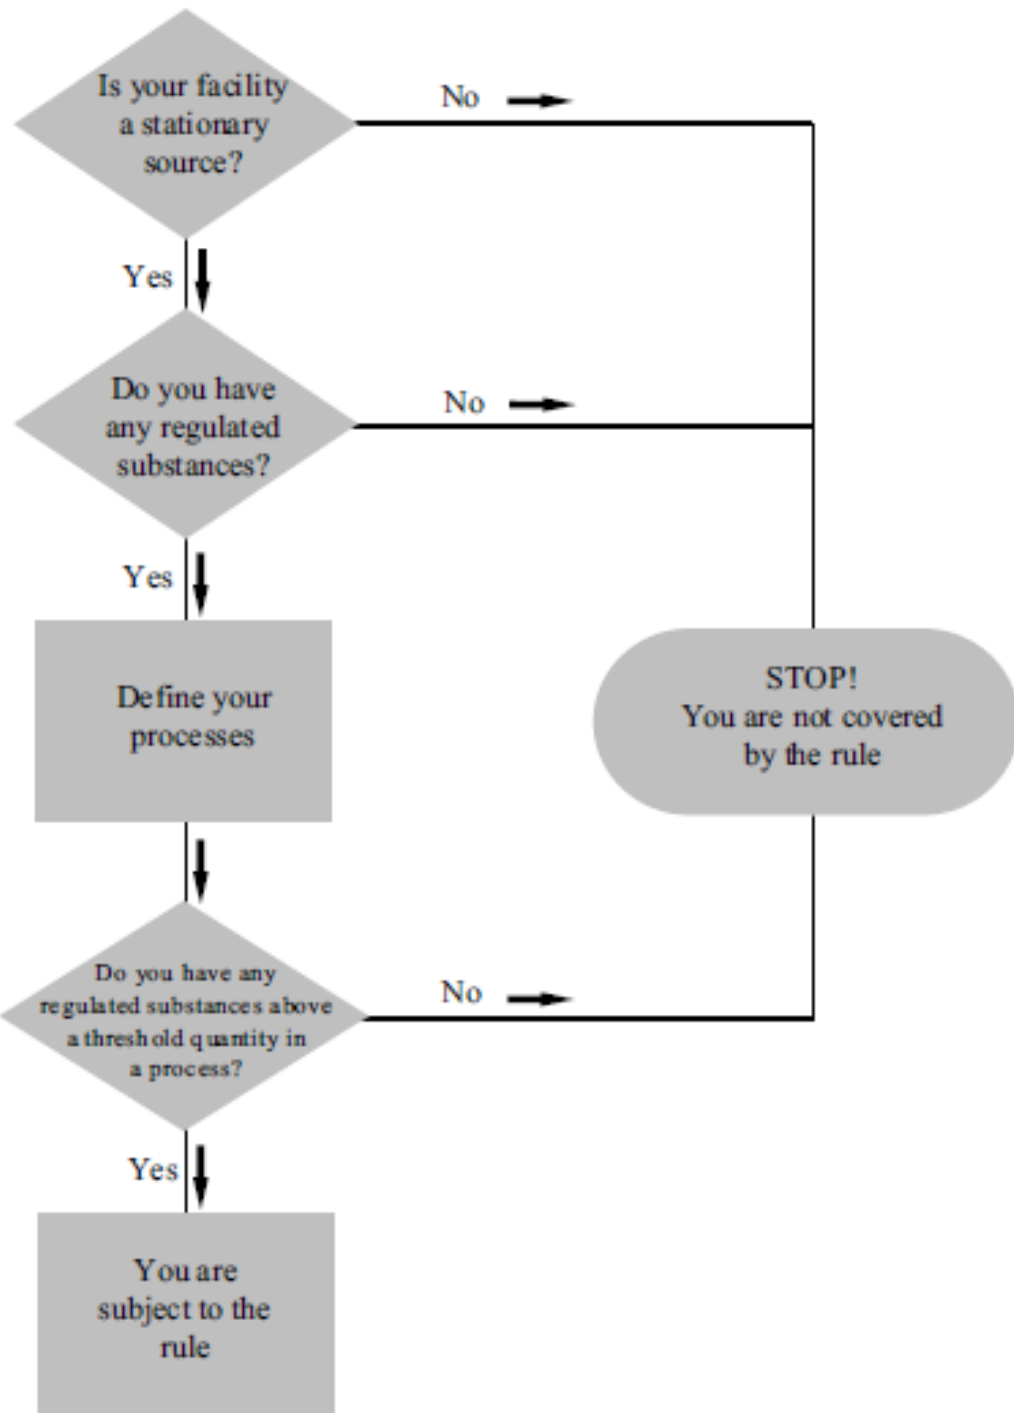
Is your facility a stationary source?

No

Yes

Do you have any regulated substances?

No

Yes

Define your processes

STOP! You are not covered by the rule

Do you have any regulated substances above a threshold quantity in a process?

No

Yes

You are subject to the rule